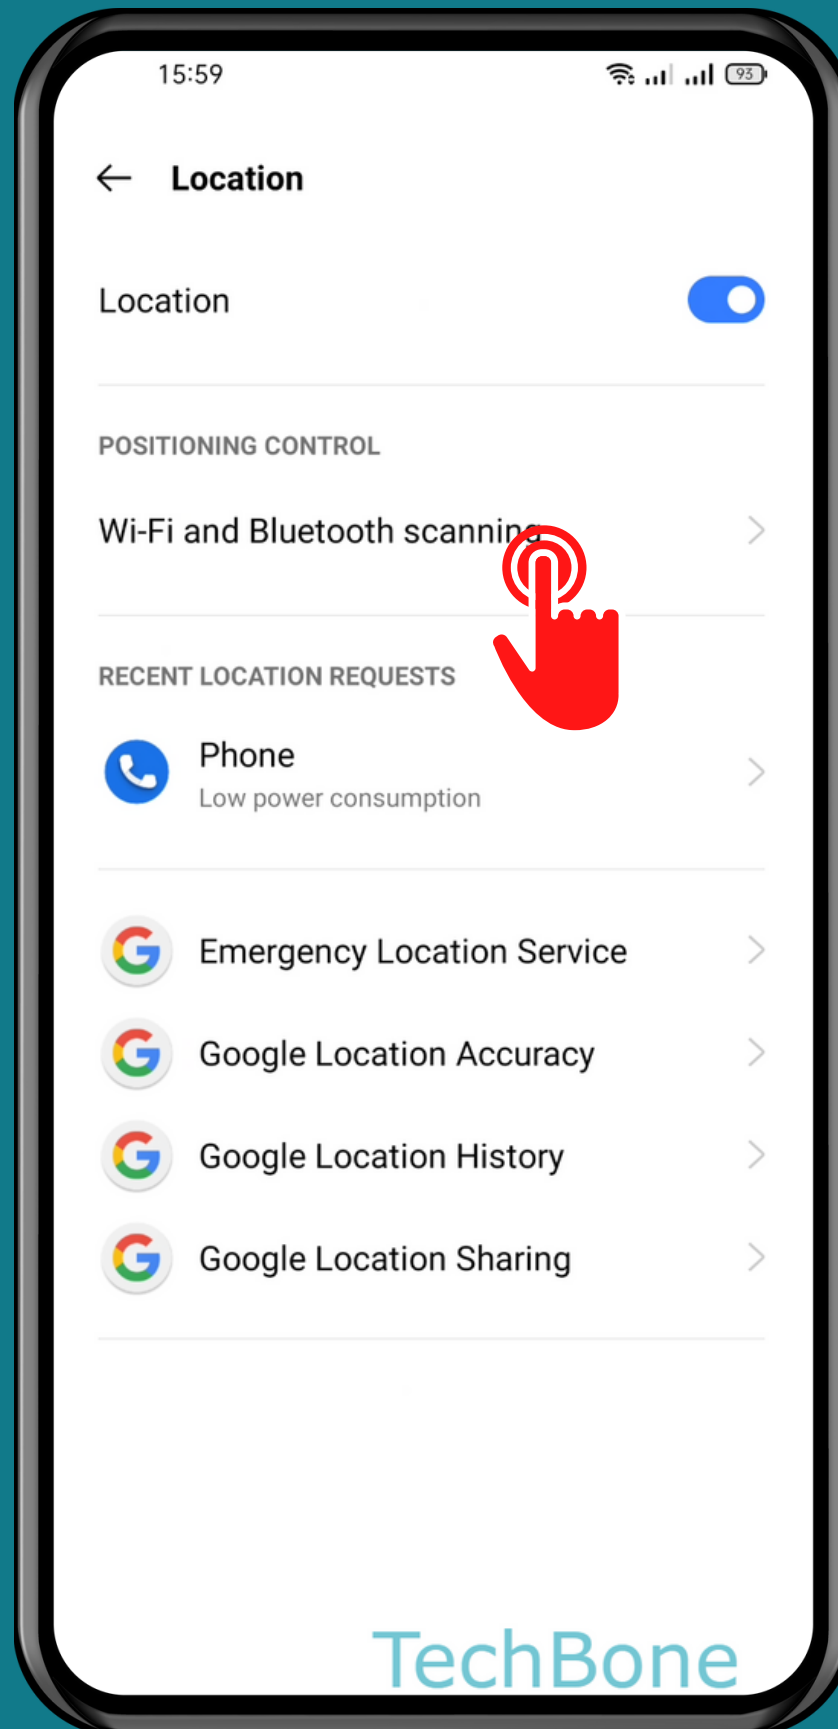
15:59

93

Location

Location

POSITIONING CONTROL

Wi-Fi and Bluetooth scanning

RECENT LOCATION REQUESTS

Phone
Low power consumption

Emergency Location Service

Google Location Accuracy

Google Location History

Google Location Sharing

TechBone